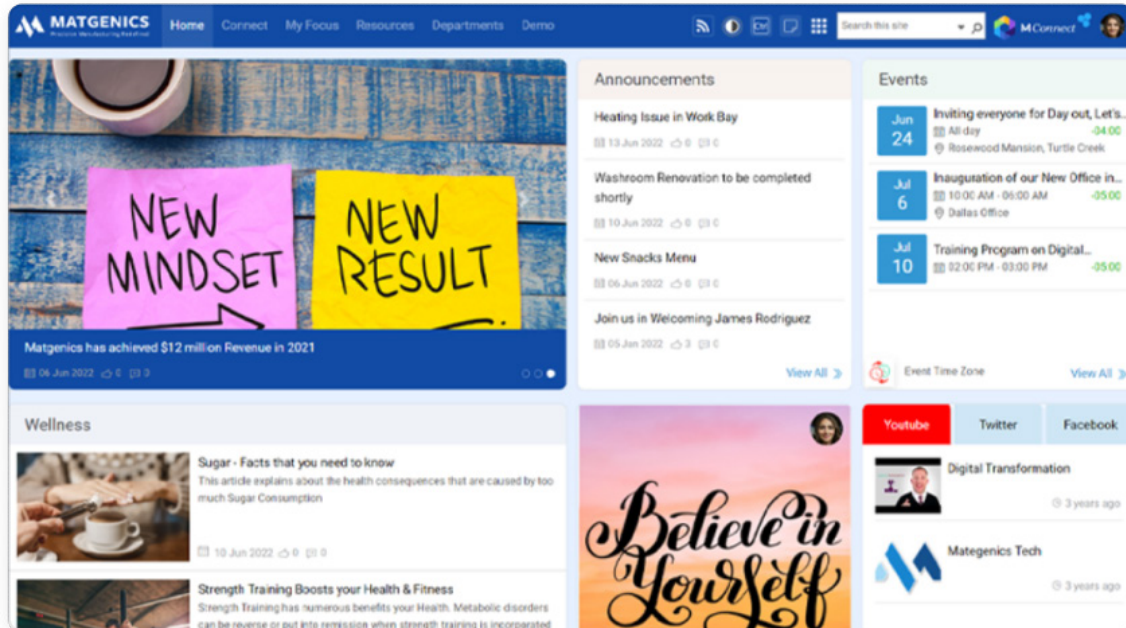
MATGENICS
Precision Manufacturing Redefined

Home Connect My Focus Resources Departments Demo

Search this site

MConnect

NEW MINDSET
NEW RESULT

Matgenics has achieved $12 million Revenue in 2021
06 Jun 2022 0 3

Announcements

Heating Issue in Work Bay
13 Jun 2022 0 0

Washroom Renovation to be completed shortly
10 Jun 2022 0 0

New Snacks Menu
06 Jun 2022 0 0

Join us in Welcoming James Rodriguez
05 Jun 2022 3 0

View All

Events

Jun 24
Inviting everyone for Day out, Let's...
-04:00
All day
Rosewood Mansion, Turtle Creek

Jul 6
Inauguration of our New Office in...
-05:00
10:00 AM - 06:00 AM
Dallas Office

Jul 10
Training Program on Digital...
-05:00
02:00 PM - 03:00 PM

Event Time Zone
View All

Wellness

Sugar - Facts that you need to know
This article explains about the health consequences that are caused by too much Sugar Consumption
10 Jun 2022 0 0

Strength Training Boosts your Health & Fitness
Strength Training has numerous benefits your Health. Metabolic disorders can be reverse or put into remission when strength training is incorporated

Believe in Yourself

Youtube Twitter Facebook

Digital Transformation
3 years ago

Mategenics Tech
3 years ago